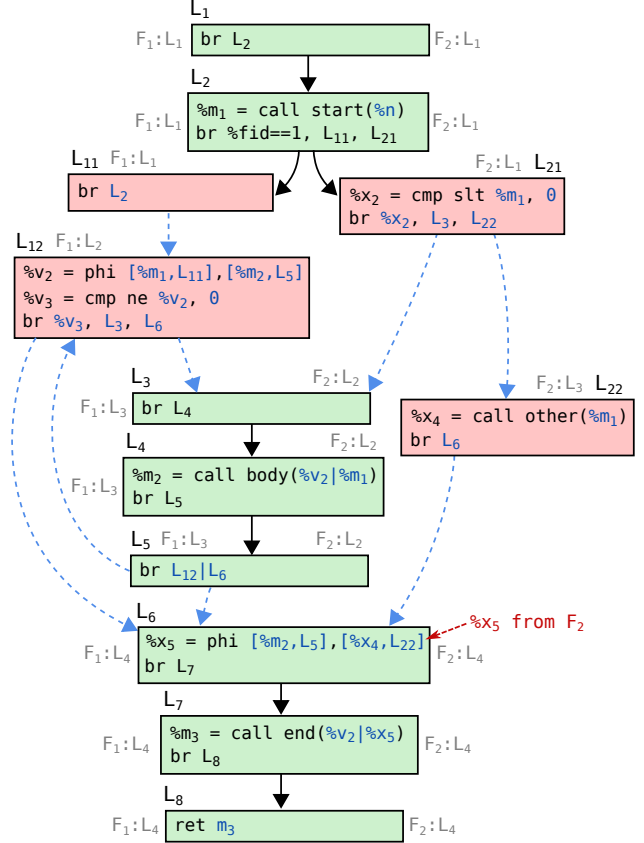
$L_1$
$F_1$:$L_1$ br $L_2$ $F_2$:$L_1$

$L_2$
$F_1$:$L_1$ %$m_1$ = call start(%n)
br %fid==1, $L_{11}$, $L_{21}$ $F_2$:$L_1$

$L_{11}$ $F_1$:$L_1$
br $L_2$

$F_2$:$L_1$ $L_{21}$
%$x_2$ = cmp slt %$m_1$, 0
br %$x_2$, $L_3$, $L_{22}$

$L_{12}$ $F_1$:$L_2$
%$v_2$ = phi [%$m_1$,$L_{11}$],[%$m_2$,$L_5$]
%$v_3$ = cmp ne %$v_2$, 0
br %$v_3$, $L_3$, $L_6$

$L_3$ $F_2$:$L_2$
$F_1$:$L_3$ br $L_4$

$F_2$:$L_3$ $L_{22}$
%$x_4$ = call other(%$m_1$)
br $L_6$

$L_4$ $F_2$:$L_2$
$F_1$:$L_3$ %$m_2$ = call body(%$v_2$|%$m_1$)
br $L_5$

$L_5$ $F_1$:$L_3$ $F_2$:$L_2$
br $L_{12}$|$L_6$

$L_6$
$F_1$:$L_4$ %$x_5$ = phi [%$m_2$,$L_5$],[%$x_4$,$L_{22}$] $F_2$:$L_4$
br $L_7$
%$x_5$ from $F_2$

$L_7$
$F_1$:$L_4$ %$m_3$ = call end(%$v_2$|%$x_5$) $F_2$:$L_4$
br $L_8$

$L_8$
$F_1$:$L_4$ ret $m_3$ $F_2$:$L_4$